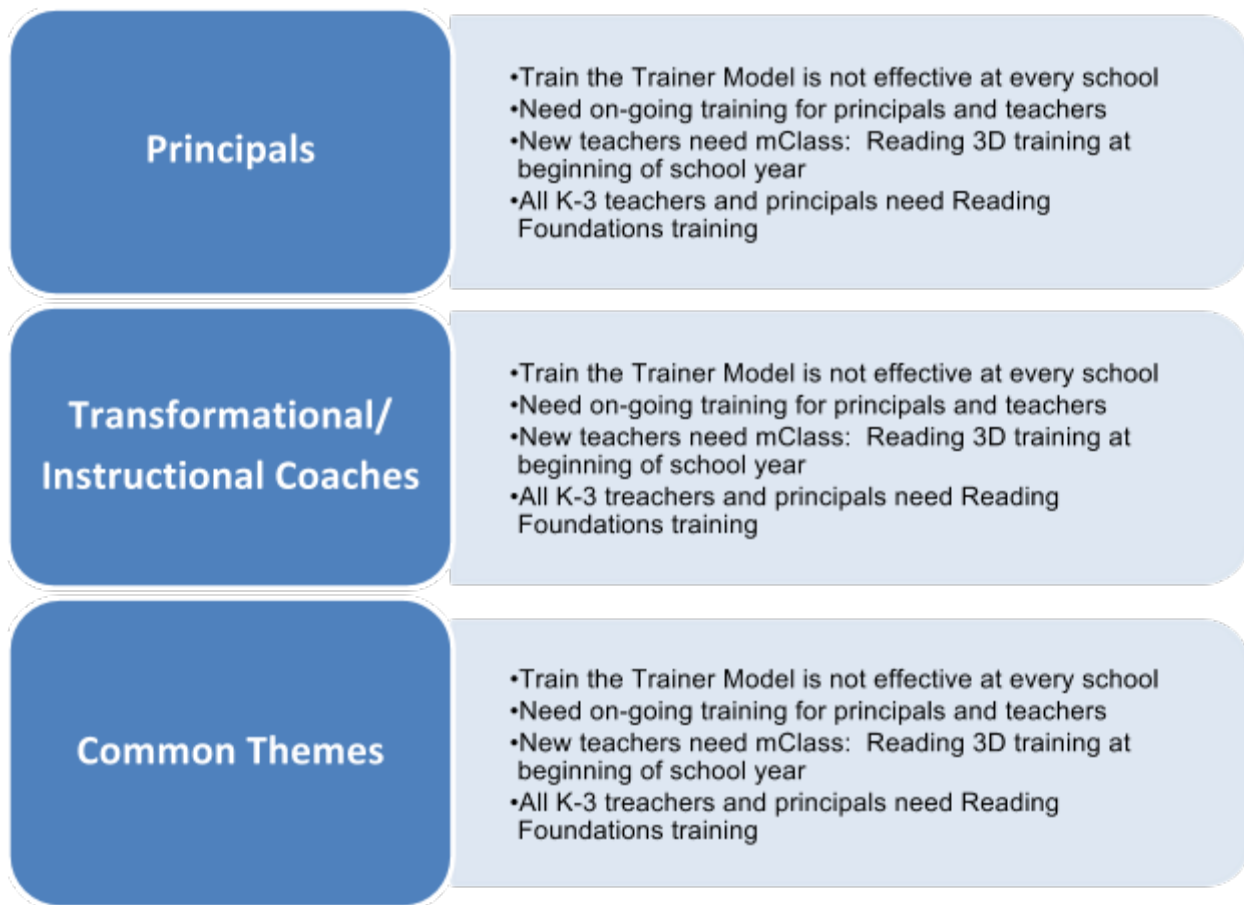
Principals

•Train the Trainer Model is not effective at every school
•Need on-going training for principals and teachers
•New teachers need mClass: Reading 3D training at beginning of school year
•All K-3 teachers and principals need Reading Foundations training

Transformational/ Instructional Coaches

•Train the Trainer Model is not effective at every school
•Need on-going training for principals and teachers
•New teachers need mClass: Reading 3D training at beginning of school year
•All K-3 treachers and principals need Reading Foundations training

Common Themes

•Train the Trainer Model is not effective at every school
•Need on-going training for principals and teachers
•New teachers need mClass: Reading 3D training at beginning of school year
•All K-3 treachers and principals need Reading Foundations training